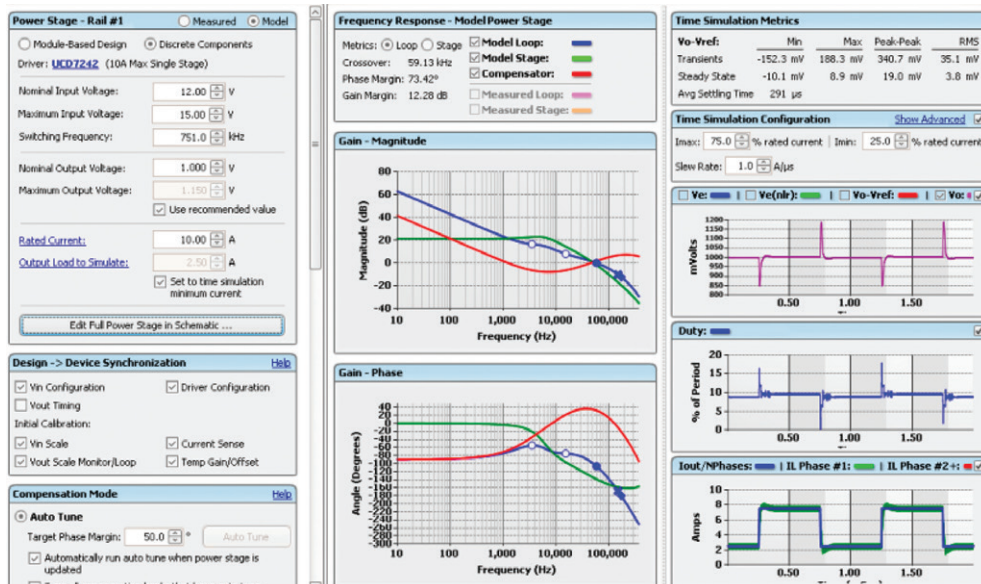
Power Stage - Rail #1
Measured
Model
Module-Based Design
Discrete Components
Driver: UCD7242 (10A Max Single Stage)
Nominal Input Voltage: 12.00 V
Maximum Input Voltage: 15.00 V
Switching Frequency: 751.0 kHz
Nominal Output Voltage: 1.000 V
Maximum Output Voltage: 1.150 V
Use recommended value
Rated Current: 10.00 A
Output Load to Simulate: 2.50 A
Set to time simulation minimum current
Edit Full Power Stage in Schematic ...

Design -> Device Synchronization
Help
Vin Configuration
Driver Configuration
Vout Timing
Initial Calibration:
Vin Scale
Current Sense
Vout Scale Monitor/Loop
Temp Gain/Offset

Compensation Mode
Help
Auto Tune
Target Phase Margin: 50.0 °
Auto Tune
Automatically run auto tune when power stage is updated

Frequency Response - Model Power Stage
Metrics: Loop Stage
Crossover: 59.13 kHz
Phase Margin: 73.42°
Gain Margin: 12.28 dB
Model Loop:
Model Stage:
Compensator:
Measured Loop:
Measured Stage:

Gain - Magnitude
Magnitude (dB)
80
60
40
20
0
-20
-40
10
100
1,000
10,000
100,000
Frequency (Hz)

Gain - Phase
Angle (Degrees)
40
20
0
-20
-40
-60
-80
-100
-120
-140
-160
-180
-200
-220
-240
-260
-280
-300
10
100
1,000
10,000
100,000
Frequency (Hz)

Time Simulation Metrics
| Vo-Vref: | Min | Max | Peak-Peak | RMS |
|---|---|---|---|---|
| Transients | -152.3 mV | 188.3 mV | 340.7 mV | 35.1 mV |
| Steady State | -10.1 mV | 8.9 mV | 19.0 mV | 3.8 mV |
| Avg Settling Time | 291 µs | | | |

Time Simulation Configuration
Show Advanced
Imax: 75.0 % rated current | Imin: 25.0 % rated current
Slew Rate: 1.0 A/µs

Ve: | Ve(nlr): | Vo-Vref: | Vo:
mVolts
1200
1150
1100
1050
1000
950
900
850
800
0.50
1.00
1.50

Duty:
% of Period
20
15
10
5
0
0.50
1.00
1.50

Iout/NPhases: | IL Phase #1: | IL Phase #2+:
Amps
10
8
6
4
2
0
0.50
1.00
1.50